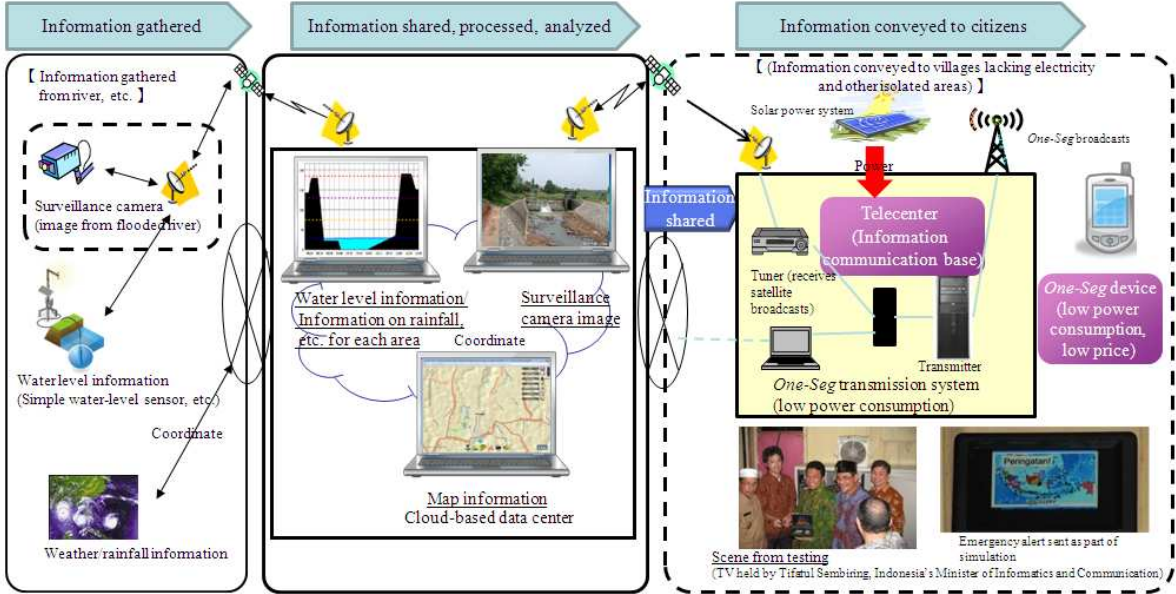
Information gathered

Information shared, processed, analyzed

Information conveyed to citizens

【 Information gathered from river, etc. 】

Surveillance camera (image from flooded river)

Water level information (Simple water-level sensor, etc.)

Coordinate

Weather/rainfall information

Water level information/ Information on rainfall, etc. for each area

Surveillance camera image

Coordinate

Map information
Cloud-based data center

Information shared

【 (Information conveyed to villages lacking electricity and other isolated areas) 】

Solar power system

One-Seg broadcasts

Power

Telecenter (Information communication base)

Tuner (receives satellite broadcasts)

Transmitter

One-Seg transmission system (low power consumption)

One-Seg device (low power consumption, low price)

Peringatan!

Scene from testing
(TV held by Tifatul Sembiring, Indonesia's Minister of Informatics and Communication)

Emergency alert sent as part of simulation